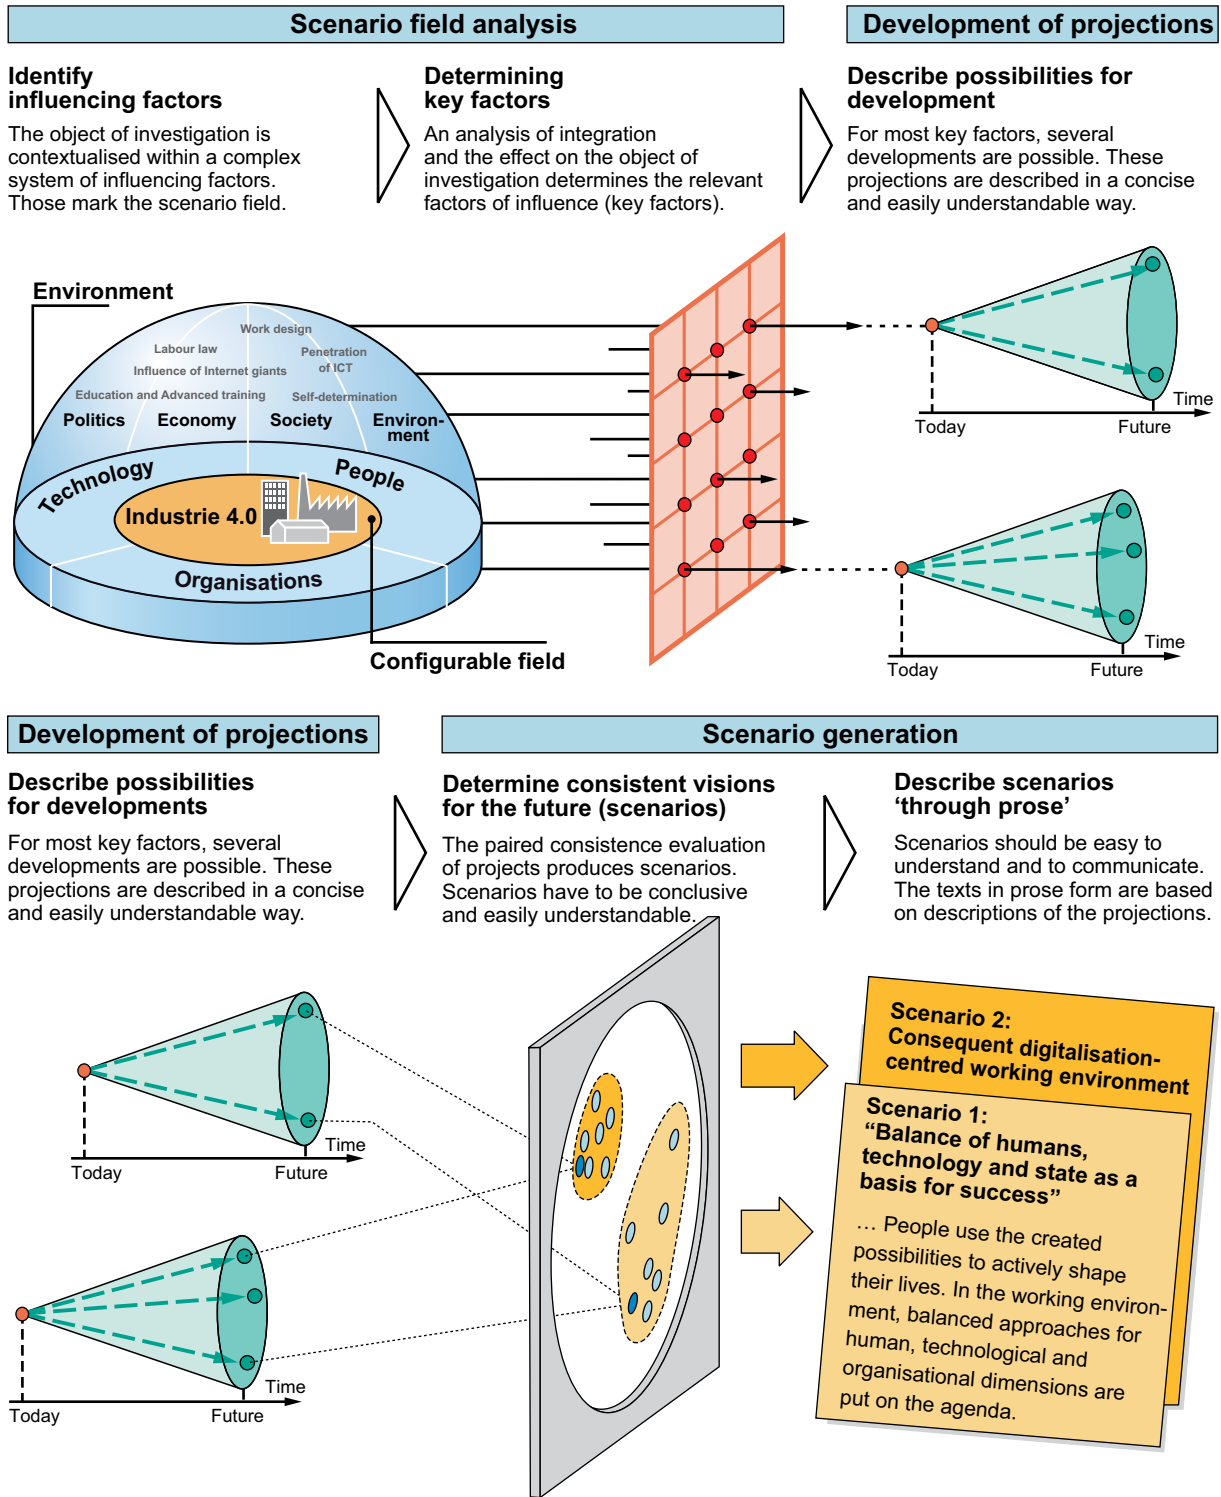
Scenario field analysis

Development of projections

Identify influencing factors

The object of investigation is contextualised within a complex system of influencing factors. Those mark the scenario field.

Determining key factors

An analysis of integration and the effect on the object of investigation determines the relevant factors of influence (key factors).

Describe possibilities for development

For most key factors, several developments are possible. These projections are described in a concise and easily understandable way.

Environment

Work design

Labour law

Penetration of ICT

Influence of Internet giants

Education and Advanced training

Self-determination

Politics

Economy

Society

Environment

Technology

People

Industrie 4.0

Organisations

Configurable field

Time

Today

Future

Time

Today

Future

Development of projections

Scenario generation

Describe possibilities for developments

For most key factors, several developments are possible. These projections are described in a concise and easily understandable way.

Determine consistent visions for the future (scenarios)

The paired consistence evaluation of projects produces scenarios. Scenarios have to be conclusive and easily understandable.

Describe scenarios ‘through prose’

Scenarios should be easy to understand and to communicate. The texts in prose form are based on descriptions of the projections.

Time

Today

Future

Time

Today

Future

Scenario 2: Consequent digitalisation-centred working environment

Scenario 1: “Balance of humans, technology and state as a basis for success”

… People use the created possibilities to actively shape their lives. In the working environment, balanced approaches for human, technological and organisational dimensions are put on the agenda.